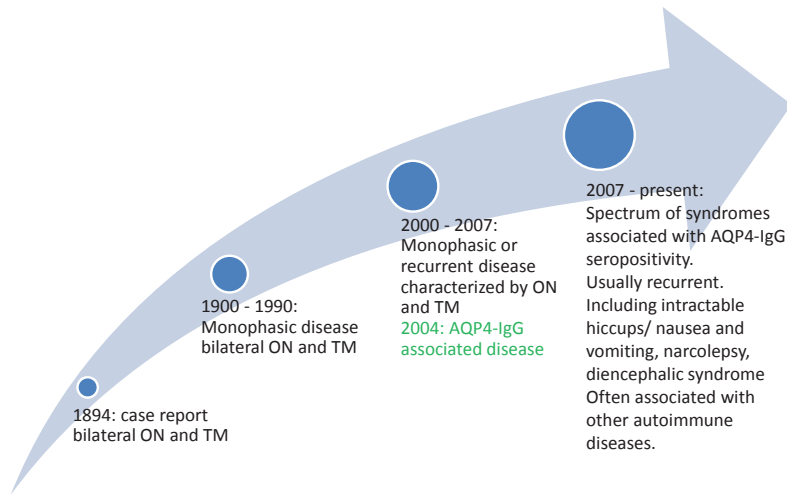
1894: case report bilateral ON and TM

1900 - 1990: Monophasic disease bilateral ON and TM

2000 - 2007: Monophasic or recurrent disease characterized by ON and TM
2004: AQP4-IgG associated disease

2007 - present: Spectrum of syndromes associated with AQP4-IgG seropositivity.
Usually recurrent.
Including intractable hiccups/ nausea and vomiting, narcolepsy, diencephalic syndrome
Often associated with other autoimmune diseases.